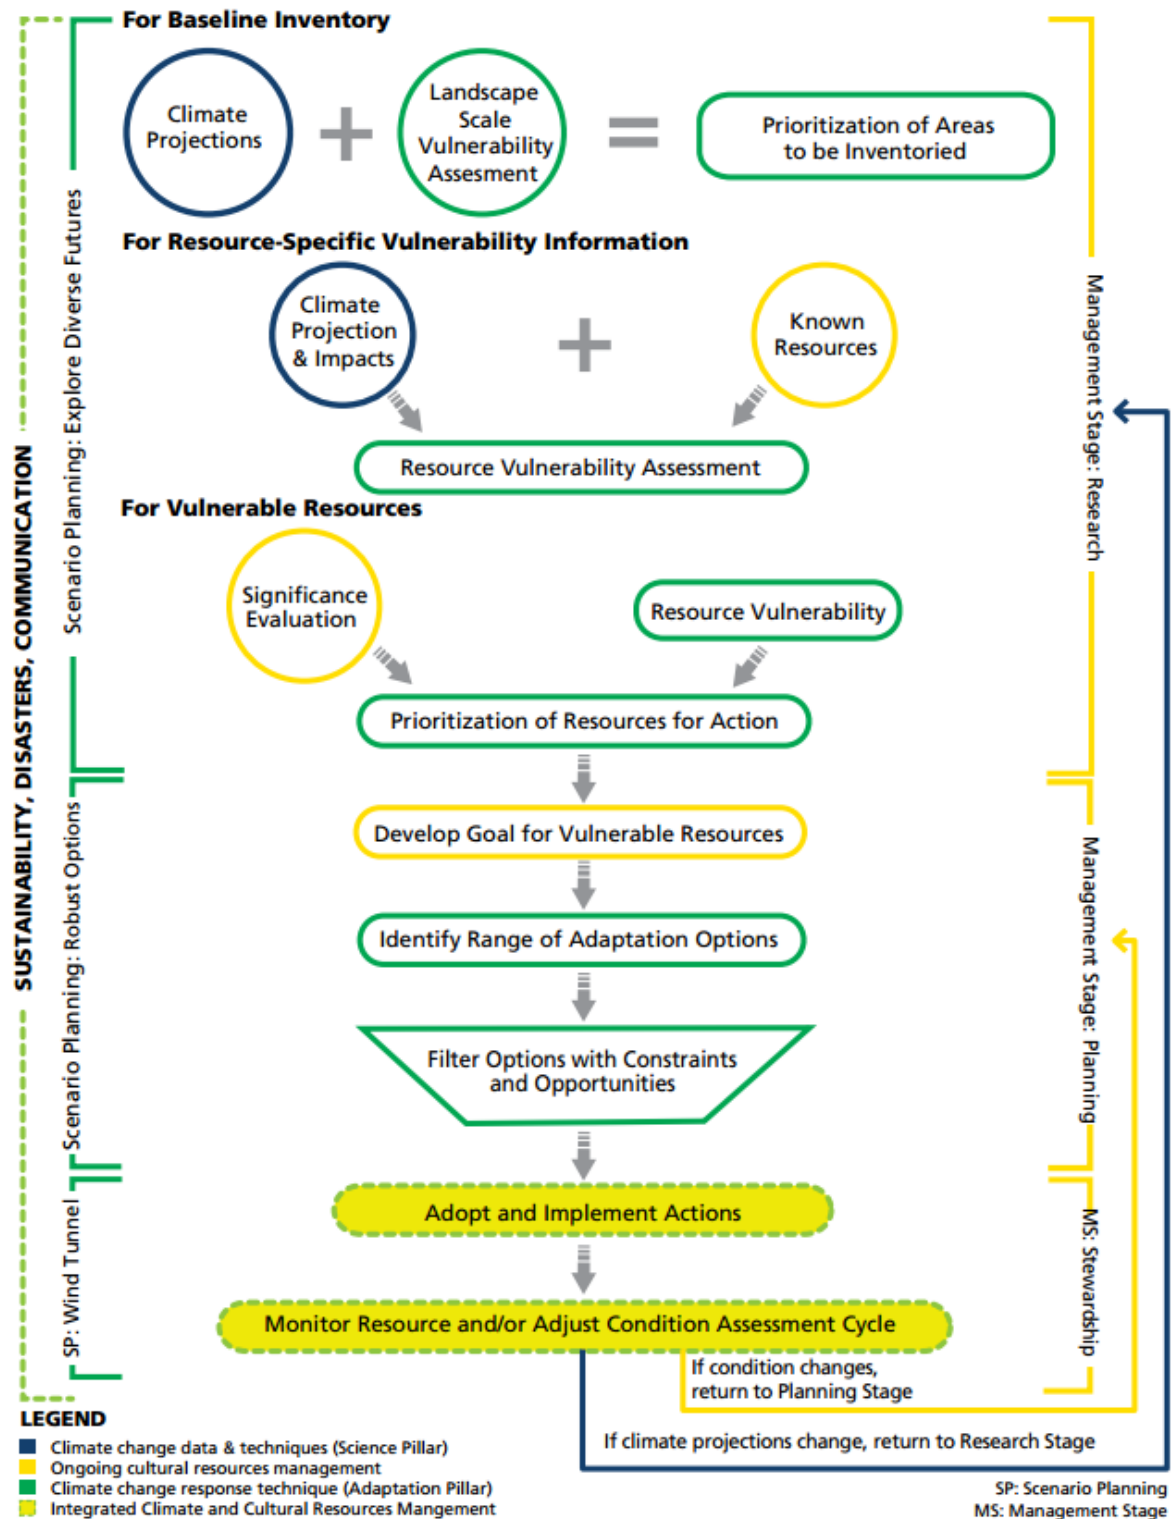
SUSTAINABILITY, DISASTERS, COMMUNICATION

Scenario Planning: Explore Diverse Futures

For Baseline Inventory

Climate Projections + Landscape Scale Vulnerability Assesment = Prioritization of Areas to be Inventoried

For Resource-Specific Vulnerability Information

Climate Projection & Impacts + Known Resources

Resource Vulnerability Assessment

For Vulnerable Resources

Significance Evaluation

Resource Vulnerability

Prioritization of Resources for Action

Scenario Planning: Robust Options

Develop Goal for Vulnerable Resources

Identify Range of Adaptation Options

Filter Options with Constraints and Opportunities

SP: Wind Tunnel

Adopt and Implement Actions

Monitor Resource and/or Adjust Condition Assessment Cycle

If condition changes, return to Planning Stage

If climate projections change, return to Research Stage

Management Stage: Research

Management Stage: Planning

MS: Stewardship

LEGEND
Climate change data & techniques (Science Pillar)
Ongoing cultural resources management
Climate change response technique (Adaptation Pillar)
Integrated Climate and Cultural Resources Mangement

SP: Scenario Planning
MS: Management Stage